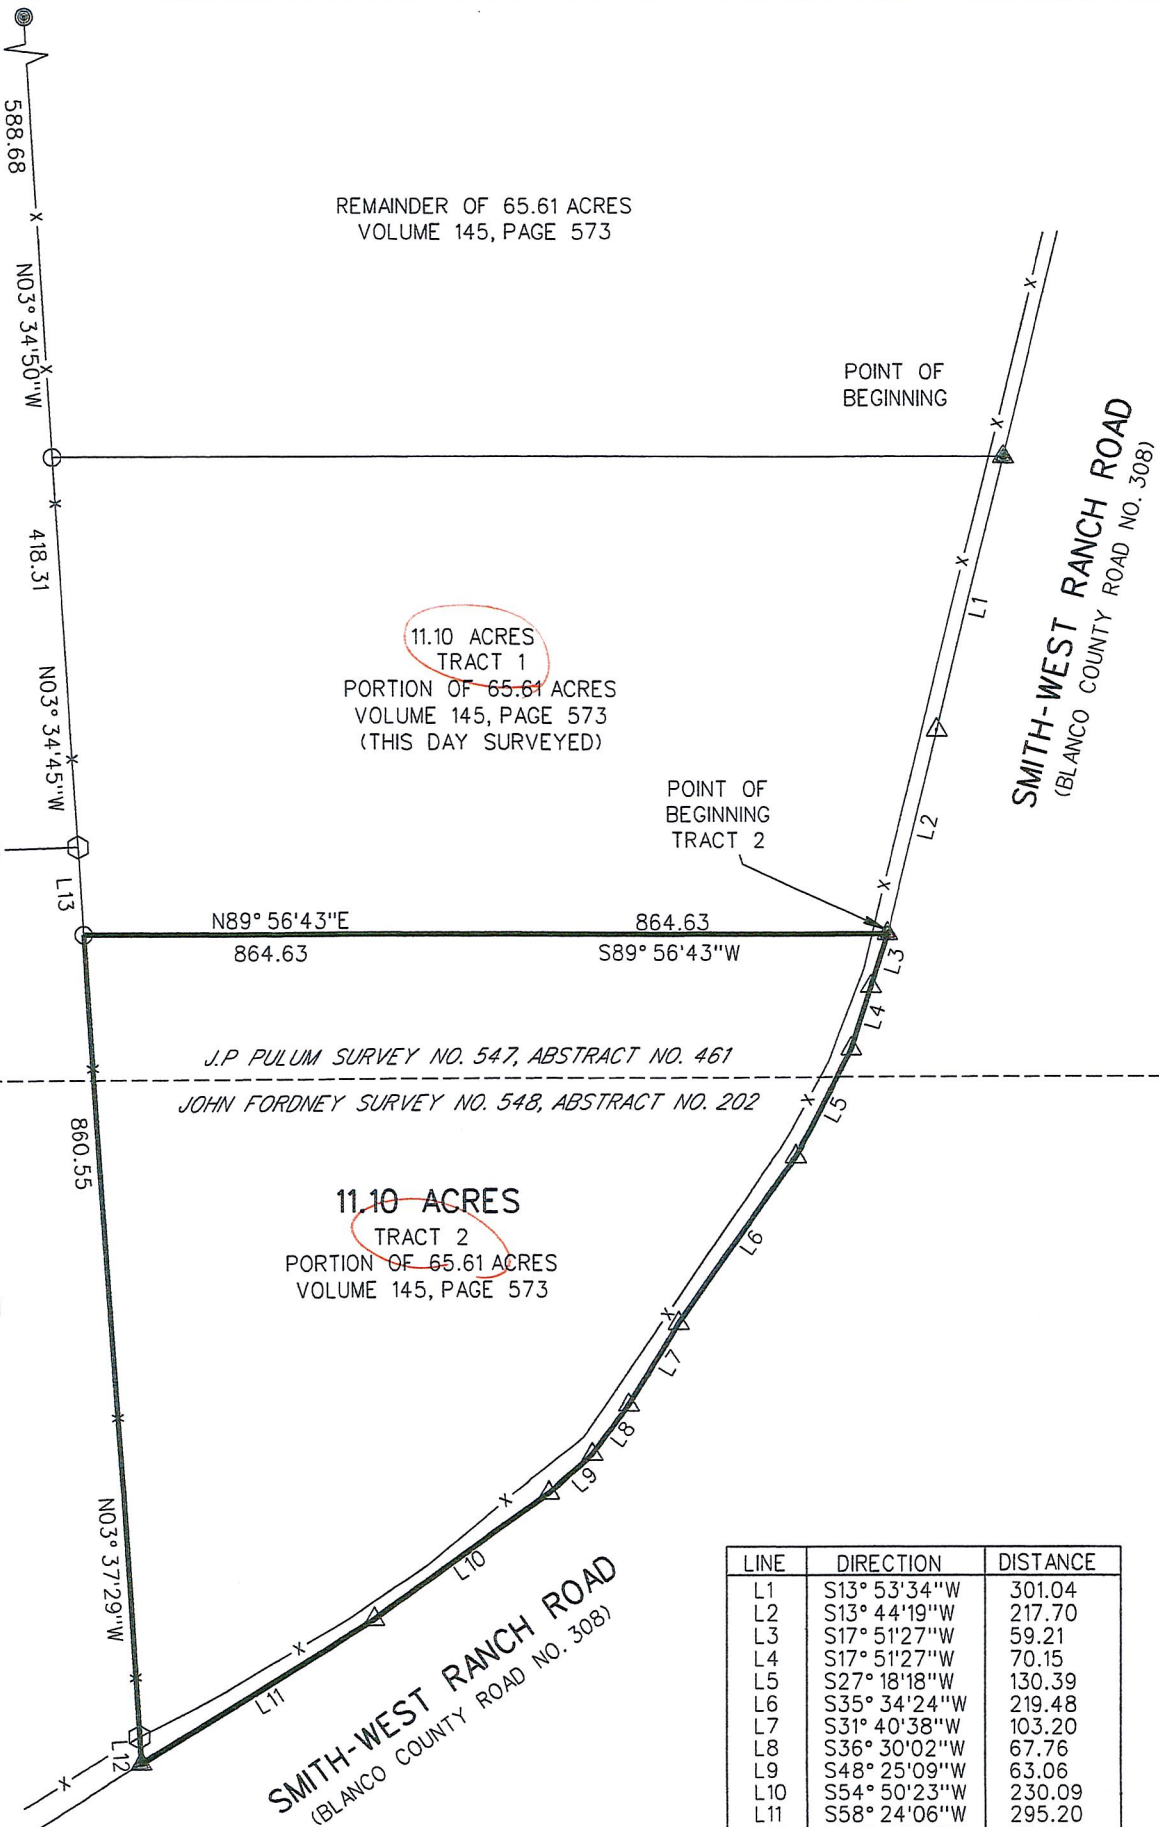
588.68

N03° 34'50"W

REMAINDER OF 65.61 ACRES
VOLUME 145, PAGE 573

POINT OF
BEGINNING

SMITH-WEST RANCH ROAD
(BLANCO COUNTY ROAD NO. 308)

418.31

11.10 ACRES
TRACT 1
PORTION OF 65.61 ACRES
VOLUME 145, PAGE 573
(THIS DAY SURVEYED)

N03° 34'45"W

L1

L2

POINT OF
BEGINNING
TRACT 2

L13

N89° 56'43"E
864.63

864.63
S89° 56'43"W

L3

L4

J.P PULUM SURVEY NO. 547, ABSTRACT NO. 461

JOHN FORDNEY SURVEY NO. 548, ABSTRACT NO. 202

L5

860.55

11.10 ACRES
TRACT 2
PORTION OF 65.61 ACRES
VOLUME 145, PAGE 573

L6

L7

L8

L9

L10

N03° 37'29"W

L11

L12

SMITH-WEST RANCH ROAD
(BLANCO COUNTY ROAD NO. 308)

| LINE | DIRECTION | DISTANCE |
|---|---|---|
| L1 | S13° 53'34"W | 301.04 |
| L2 | S13° 44'19"W | 217.70 |
| L3 | S17° 51'27"W | 59.21 |
| L4 | S17° 51'27"W | 70.15 |
| L5 | S27° 18'18"W | 130.39 |
| L6 | S35° 34'24"W | 219.48 |
| L7 | S31° 40'38"W | 103.20 |
| L8 | S36° 30'02"W | 67.76 |
| L9 | S48° 25'09"W | 63.06 |
| L10 | S54° 50'23"W | 230.09 |
| L11 | S58° 24'06"W | 295.20 |